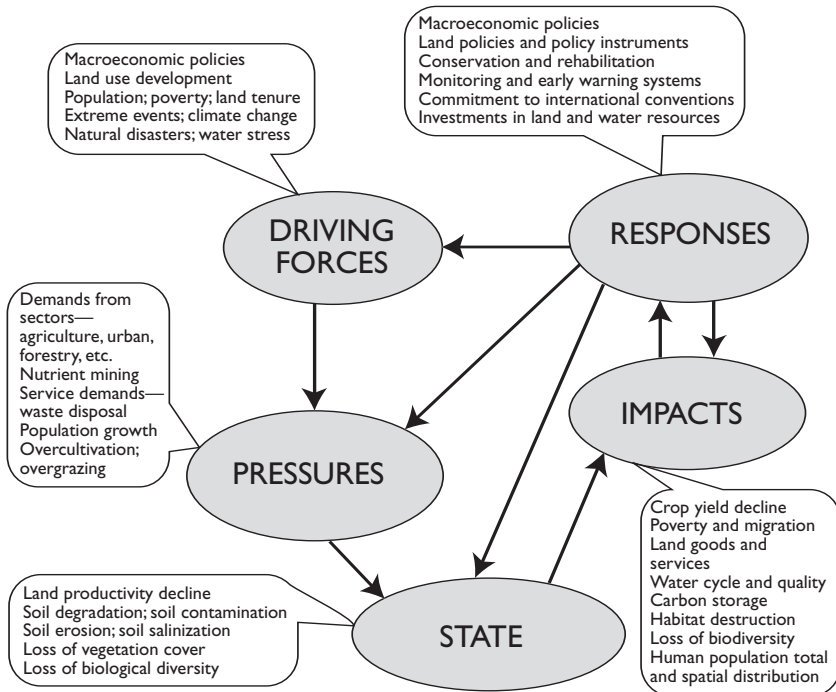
Macroeconomic policies
Land use development
Population; poverty; land tenure
Extreme events; climate change
Natural disasters; water stress

Macroeconomic policies
Land policies and policy instruments
Conservation and rehabilitation
Monitoring and early warning systems
Commitment to international conventions
Investments in land and water resources

DRIVING FORCES

RESPONSES

Demands from sectors—agriculture, urban, forestry, etc.
Nutrient mining
Service demands—waste disposal
Population growth
Overcultivation; overgrazing

IMPACTS

PRESSURES

Crop yield decline
Poverty and migration
Land goods and services
Water cycle and quality
Carbon storage
Habitat destruction
Loss of biodiversity
Human population total and spatial distribution

Land productivity decline
Soil degradation; soil contamination
Soil erosion; soil salinization
Loss of vegetation cover
Loss of biological diversity

STATE